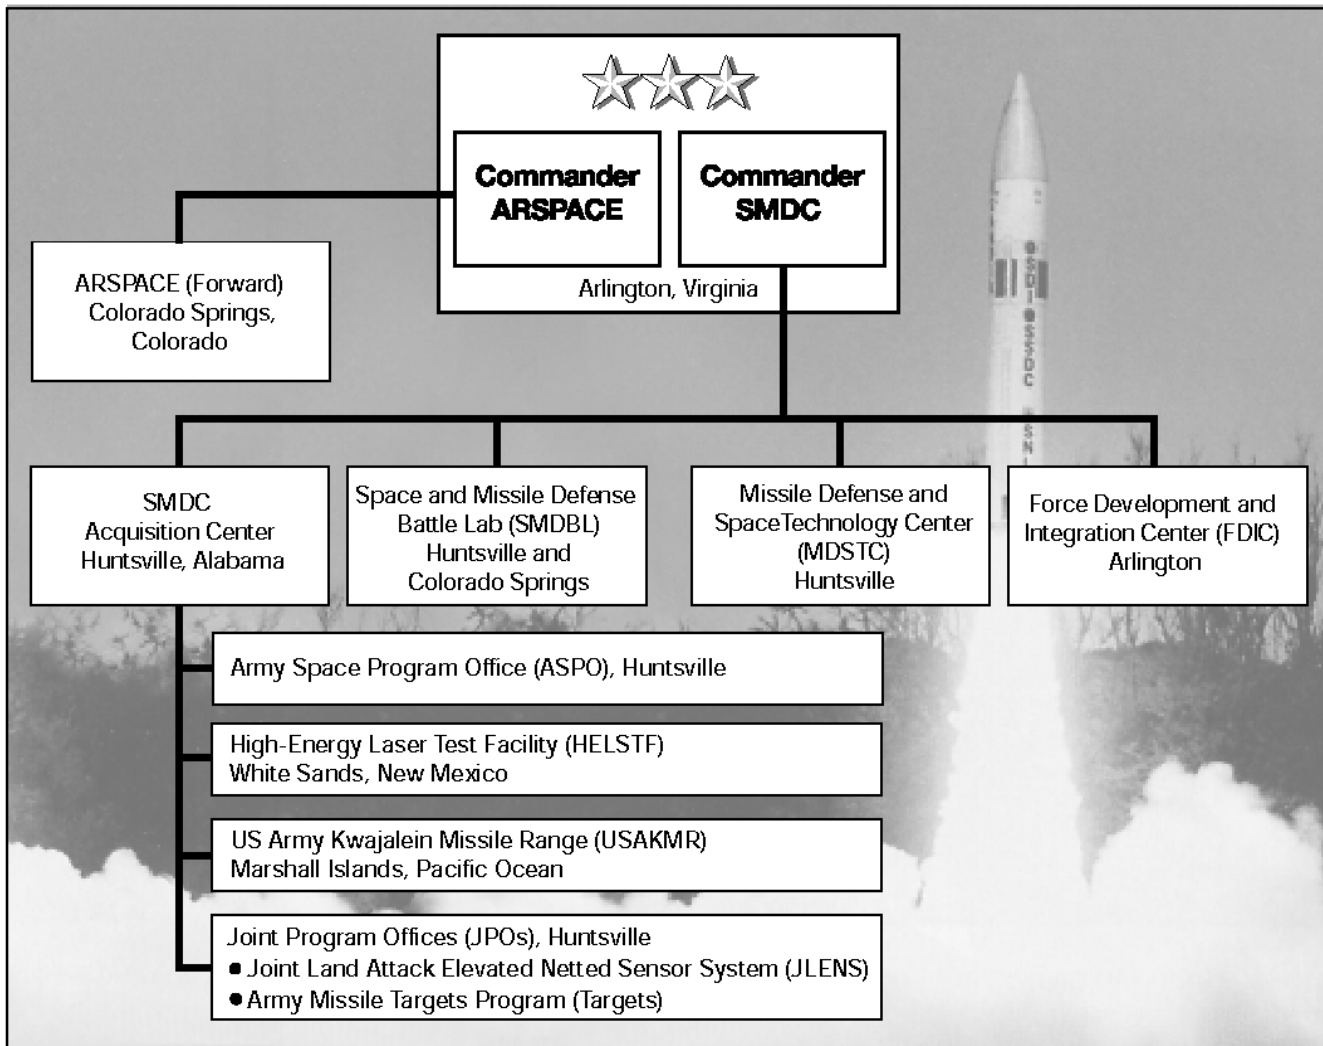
Commander ARSPACE

Commander SMDC

Arlington, Virginia

ARSPACE (Forward) Colorado Springs, Colorado

SMDC Acquisition Center Huntsville, Alabama

Space and Missile Defense Battle Lab (SMDBL) Huntsville and Colorado Springs

Missile Defense and SpaceTechnology Center (MDSTC) Huntsville

Force Development and Integration Center (FDIC) Arlington

Army Space Program Office (ASPO), Huntsville

High-Energy Laser Test Facility (HELSTF) White Sands, New Mexico

US Army Kwajalein Missile Range (USAKMR) Marshall Islands, Pacific Ocean

Joint Program Offices (JPOs), Huntsville
• Joint Land Attack Elevated Netted Sensor System (JLENS)
• Army Missile Targets Program (Targets)